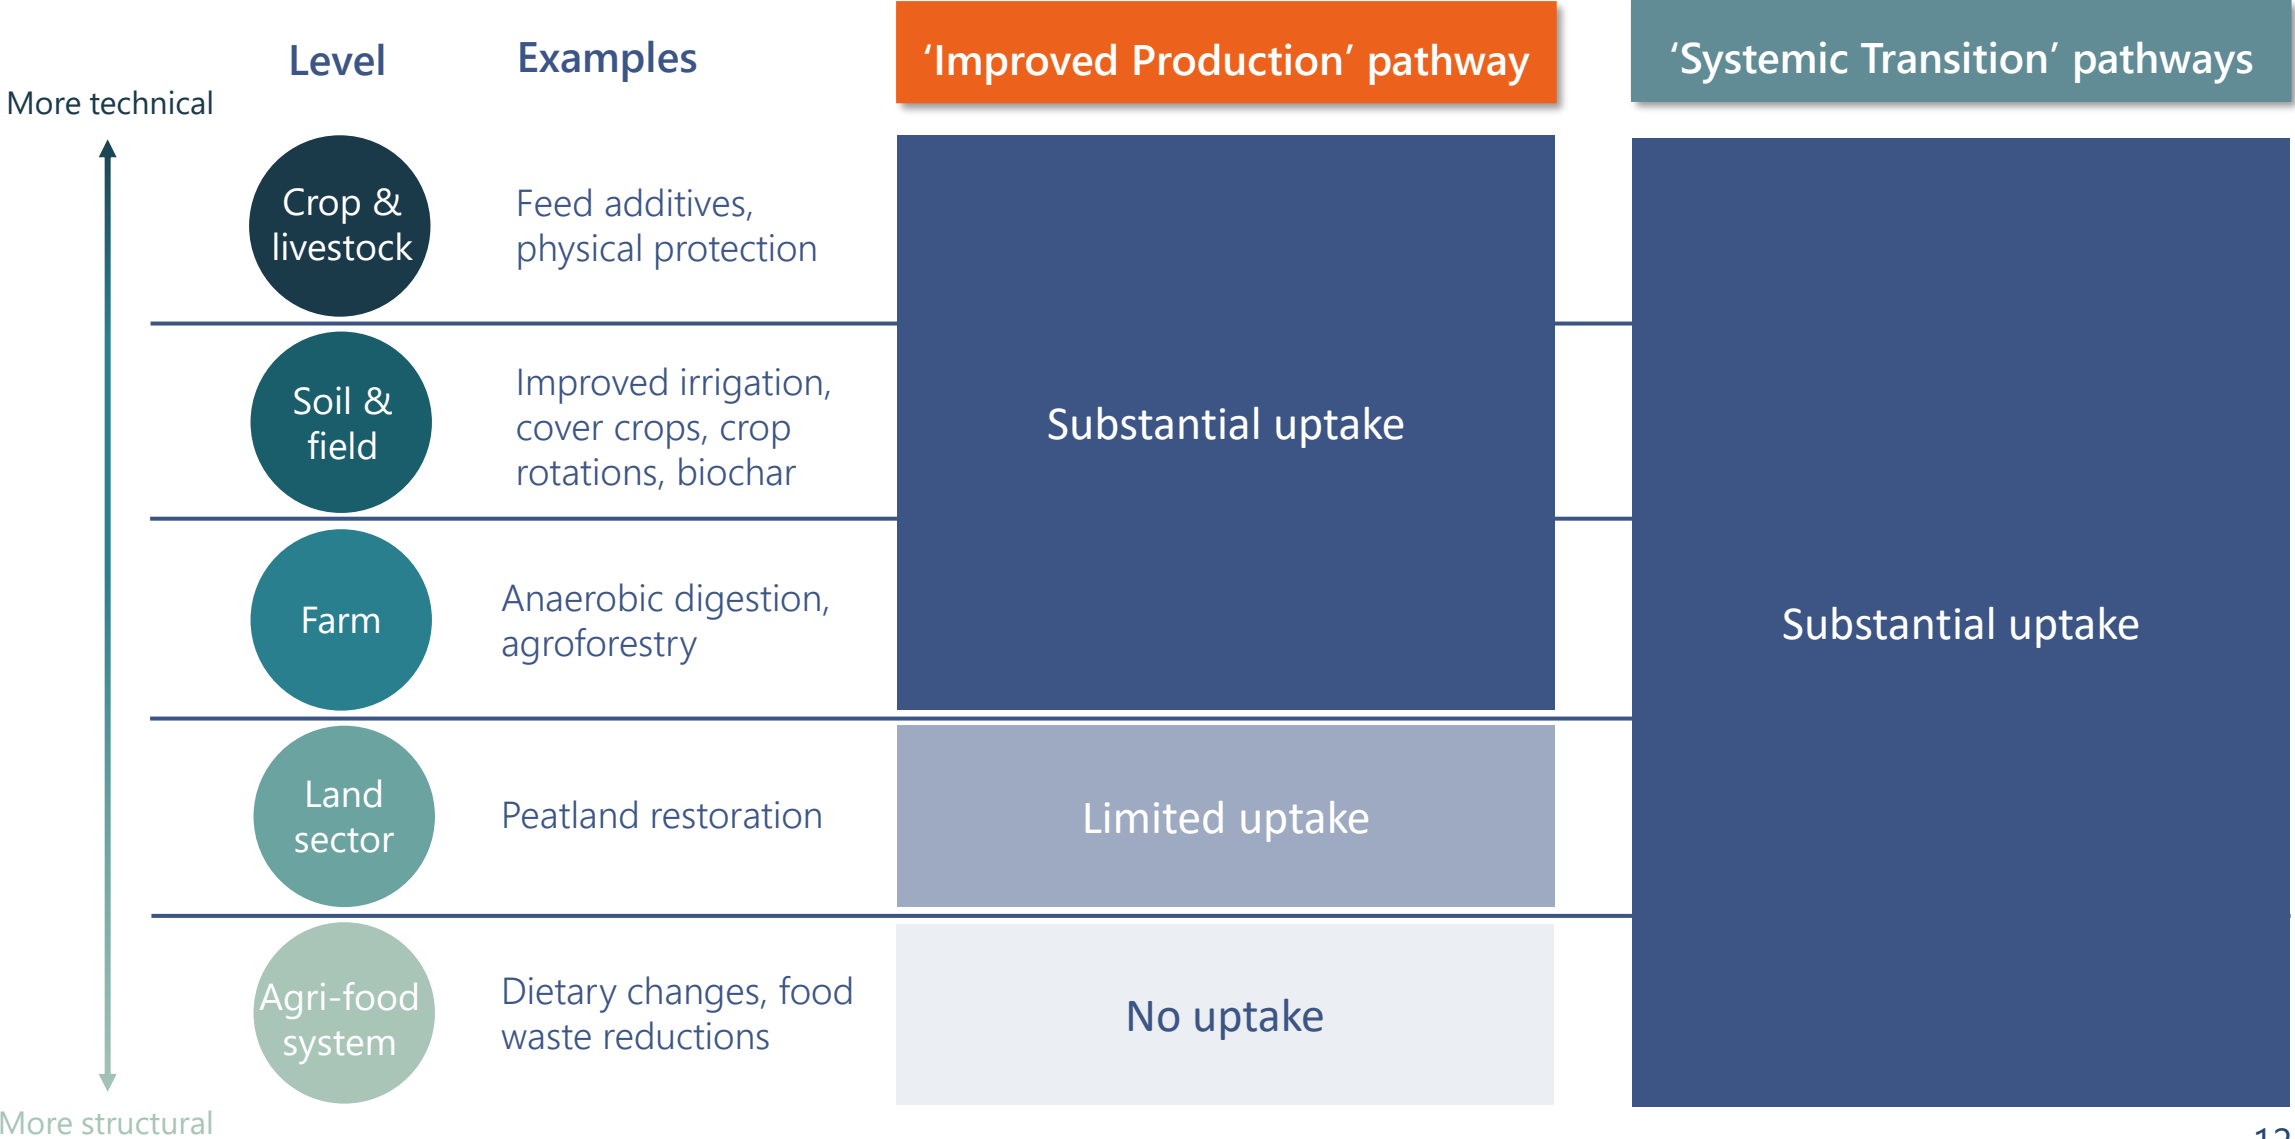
Level

Examples

‘Improved Production’ pathway

‘Systemic Transition’ pathways

More technical

Crop & livestock

Feed additives, physical protection

Soil & field

Improved irrigation, cover crops, crop rotations, biochar

Substantial uptake

Farm

Anaerobic digestion, agroforestry

Substantial uptake

Land sector

Peatland restoration

Limited uptake

Agri-food system

Dietary changes, food waste reductions

No uptake

More structural

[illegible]